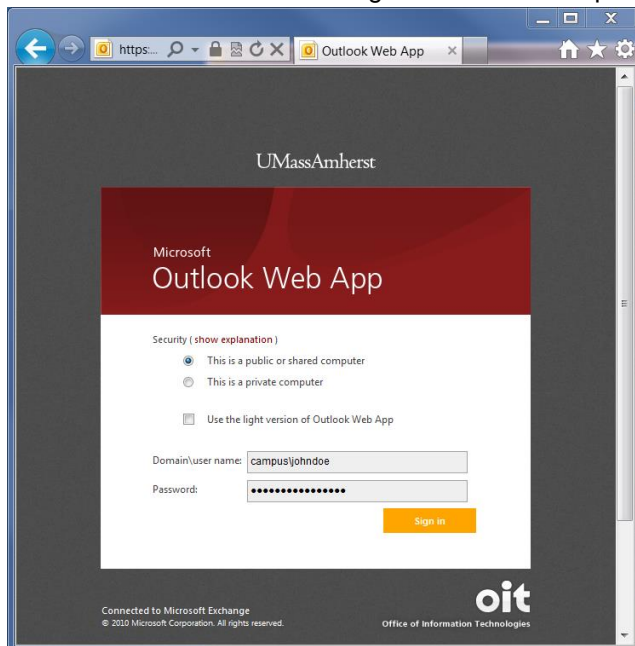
https:...

Outlook Web App

UMassAmherst

Microsoft
Outlook Web App

Security ( show explanation )

This is a public or shared computer

This is a private computer

Use the light version of Outlook Web App

Domain\user name: campus\johndoe

Password: ••••••••••••••••

Sign in

Connected to Microsoft Exchange
© 2010 Microsoft Corporation. All rights reserved.

oit
Office of Information Technologies